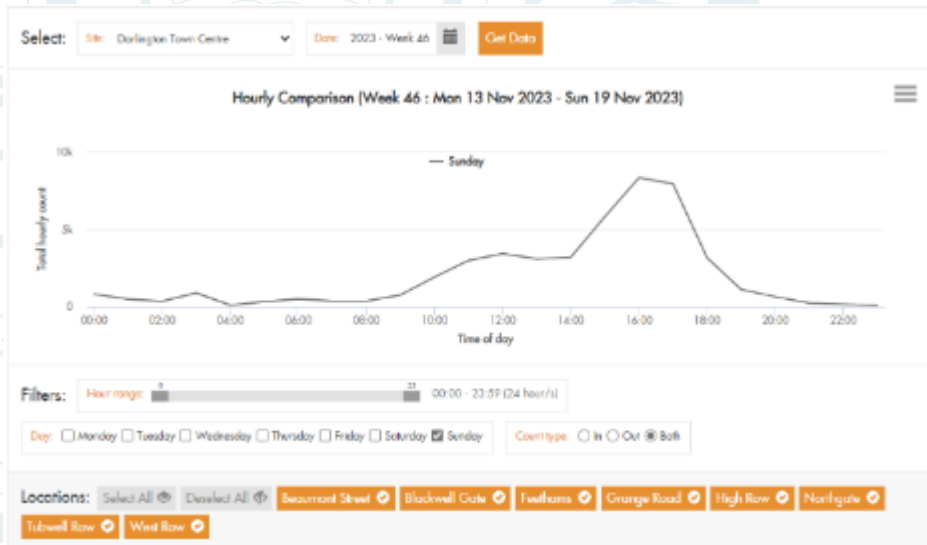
Select: Site: Darlington Town Centre Date: 2023 - Week 46 Get Data

Hourly Comparison (Week 46 : Mon 13 Nov 2023 - Sun 19 Nov 2023)

10k
5k
0
Total hourly count
— Sunday
00:00 02:00 04:00 06:00 08:00 10:00 12:00 14:00 16:00 18:00 20:00 22:00
Time of day

Filters: Hour range: 0 23 00:00 - 23:59 (24 hour/s)

Day: Monday Tuesday Wednesday Thursday Friday Saturday Sunday

Count type: In Out Both

Locations: Select All Deselect All Beaumont Street Blackwell Gate Feethams Grange Road High Row Northgate Tubwell Row West Row